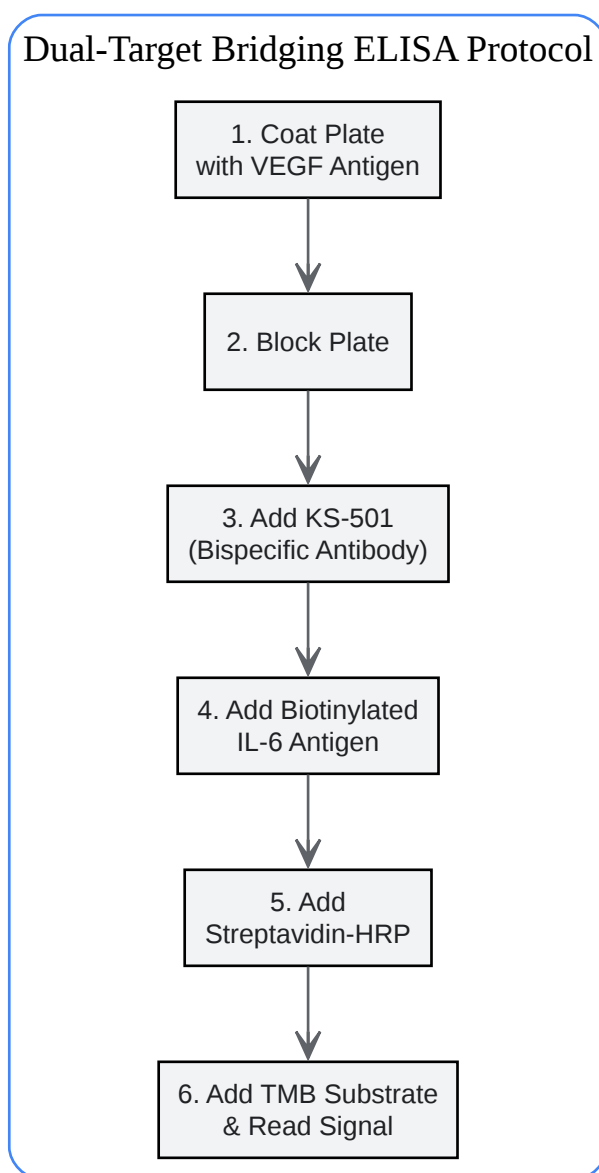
Dual-Target Bridging ELISA Protocol

1. Coat Plate with VEGF Antigen

2. Block Plate

3. Add KS-501 (Bispecific Antibody)

4. Add Biotinylated IL-6 Antigen

5. Add Streptavidin-HRP

6. Add TMB Substrate & Read Signal